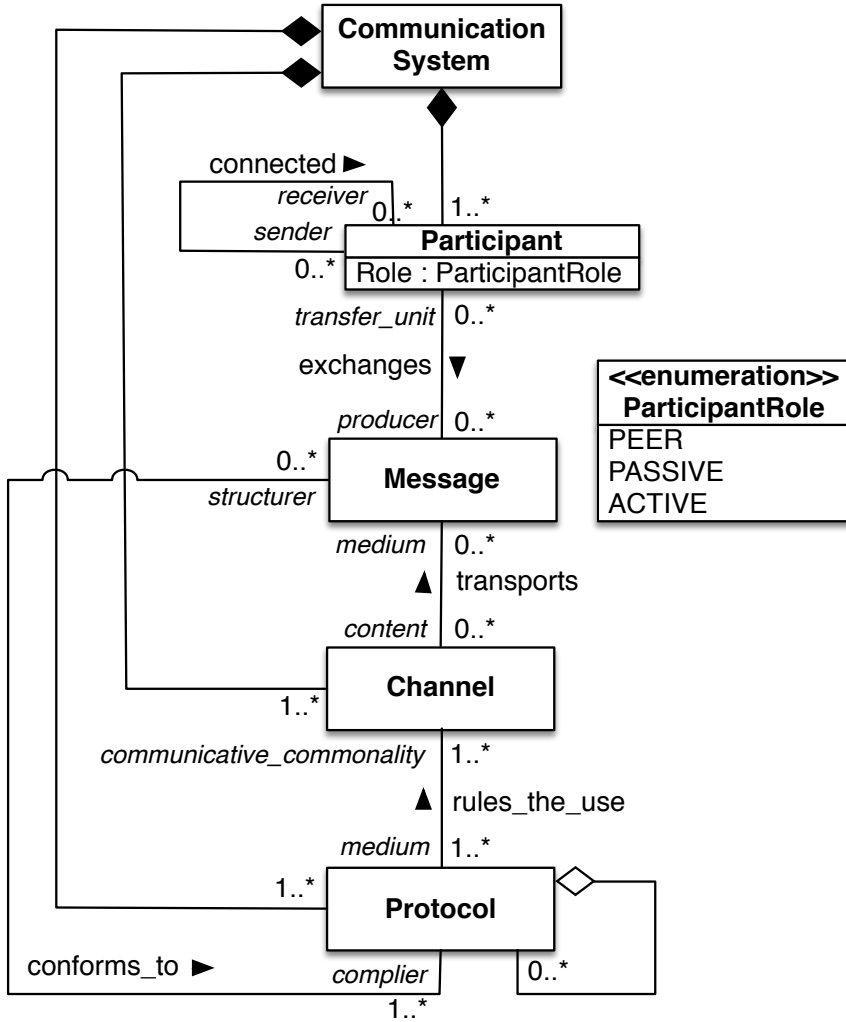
Communication System

connected ►
receiver
0..*
1..*
sender
Participant
Role : ParticipantRole
0..*

transfer_unit
0..*
exchanges ▼
producer
0..*

<<enumeration>>
ParticipantRole
PEER
PASSIVE
ACTIVE

0..*
structurer
Message

medium
0..*
▲ transports
content
0..*

1..*
Channel

communicative_commonality
1..*
▲ rules_the_use
medium
1..*

1..*
Protocol

conforms_to ►
complier
0..*
1..*